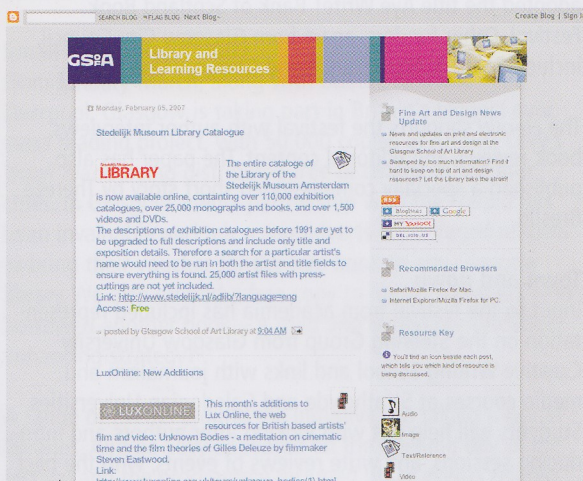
SEARCH BLOG FLAG BLOG Next Blog»

Create Blog | Sign I

GSoA Library and Learning Resources

Monday, February 05, 2007

Stedelijk Museum Library Catalogue

LIBRARY

The entire cataloge of the Library of the Stedelijk Museum Amsterdam is now available online, containting over 110,000 exhibition catalogues, over 25,000 monographs and books, and over 1,500 videos and DVDs.
The descriptions of exhibition catalogues before 1991 are yet to be upgraded to full descriptions and include only title and exposition details. Therefore a search for a particular artist's name would need to be run in both the artist and title fields to ensure everything is found. 25,000 artist files with press-cuttings are not yet included.
Link: http://www.stedelijk.nl/adlib/?language=eng
Access: Free

posted by Glasgow School of Art Library at 9:04 AM

LuxOnline: New Additions

LUXONLINE

This month's additions to Lux Online, the web resources for British based artists' film and video: Unknown Bodies - a meditation on cinematic time and the film theories of Gilles Deleuze by filmmaker Steven Eastwood.
Link:
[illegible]

Fine Art and Design News Update

News and updates on print and electronic resources for fine art and design at the Glasgow School of Art Library

Swamped by too much information? Find it hard to keep on top of art and design resources? Let the Library take the strain!

RSS
Bloglines Google
MY YAHOO!
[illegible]

Recommended Browsers

Safari/Mozilla Firefox for Mac.

Internet Explorer/Mozilla Firefox for PC.

Resource Key

You'll find an icon beside each post, which tells you which kind of resource is being discussed.

Audio

Image

Text/Reference

Video